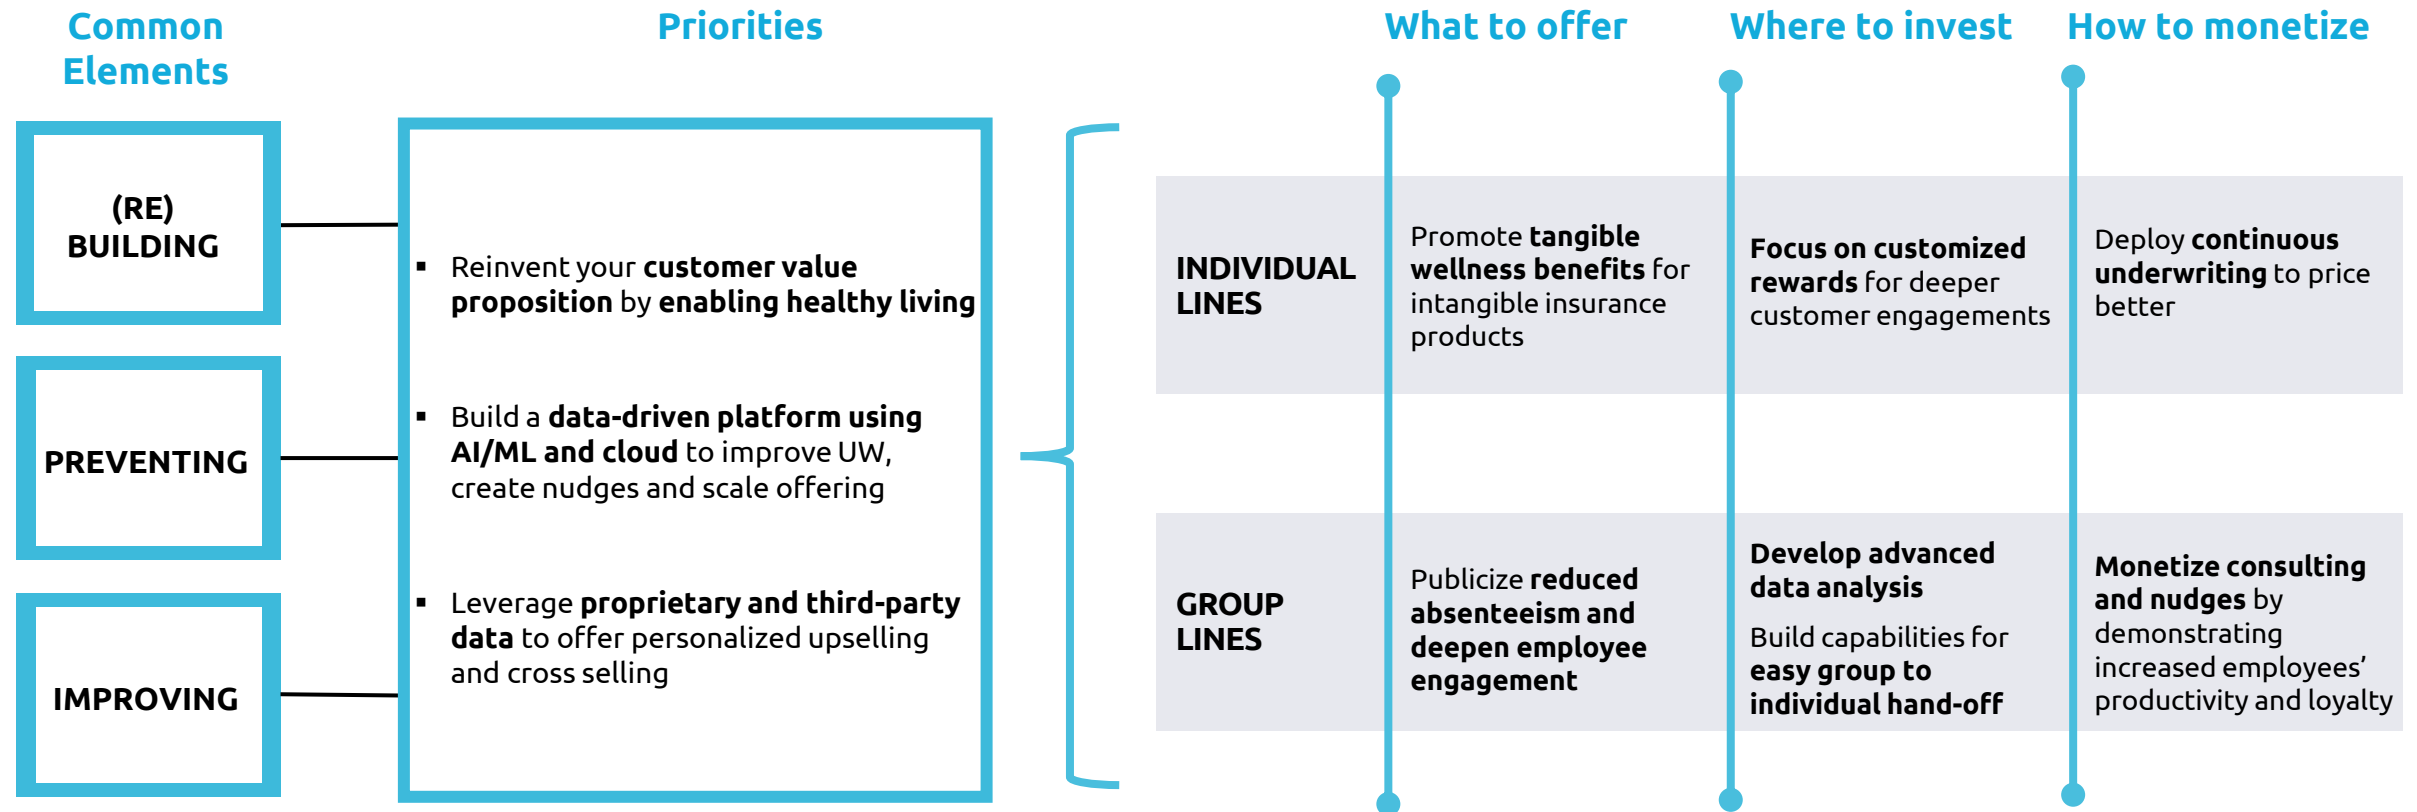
Common Elements

Priorities

What to offer

Where to invest

How to monetize

(RE) BUILDING

PREVENTING

IMPROVING

▪ Reinvent your customer value proposition by enabling healthy living

▪ Build a data-driven platform using AI/ML and cloud to improve UW, create nudges and scale offering

▪ Leverage proprietary and third-party data to offer personalized upselling and cross selling

| | What to offer | Where to invest | How to monetize |
|---|---|---|---|
| INDIVIDUAL LINES | Promote tangible wellness benefits for intangible insurance products | Focus on customized rewards for deeper customer engagements | Deploy continuous underwriting to price better |
| GROUP LINES | Publicize reduced absenteeism and deepen employee engagement | Develop advanced data analysis<br>Build capabilities for easy group to individual hand-off | Monetize consulting and nudges by demonstrating increased employees' productivity and loyalty |